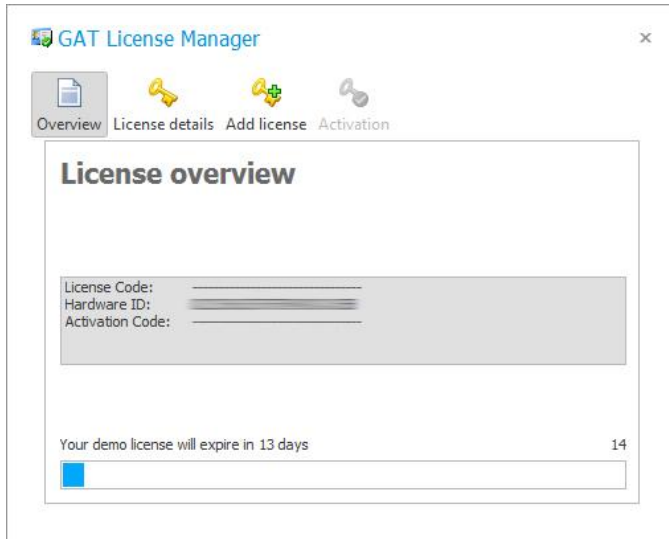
GAT License Manager

×

Overview License details Add license Activation

License overview

License Code: ------------------------------
Hardware ID: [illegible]
Activation Code: ------------------------------

Your demo license will expire in 13 days

14